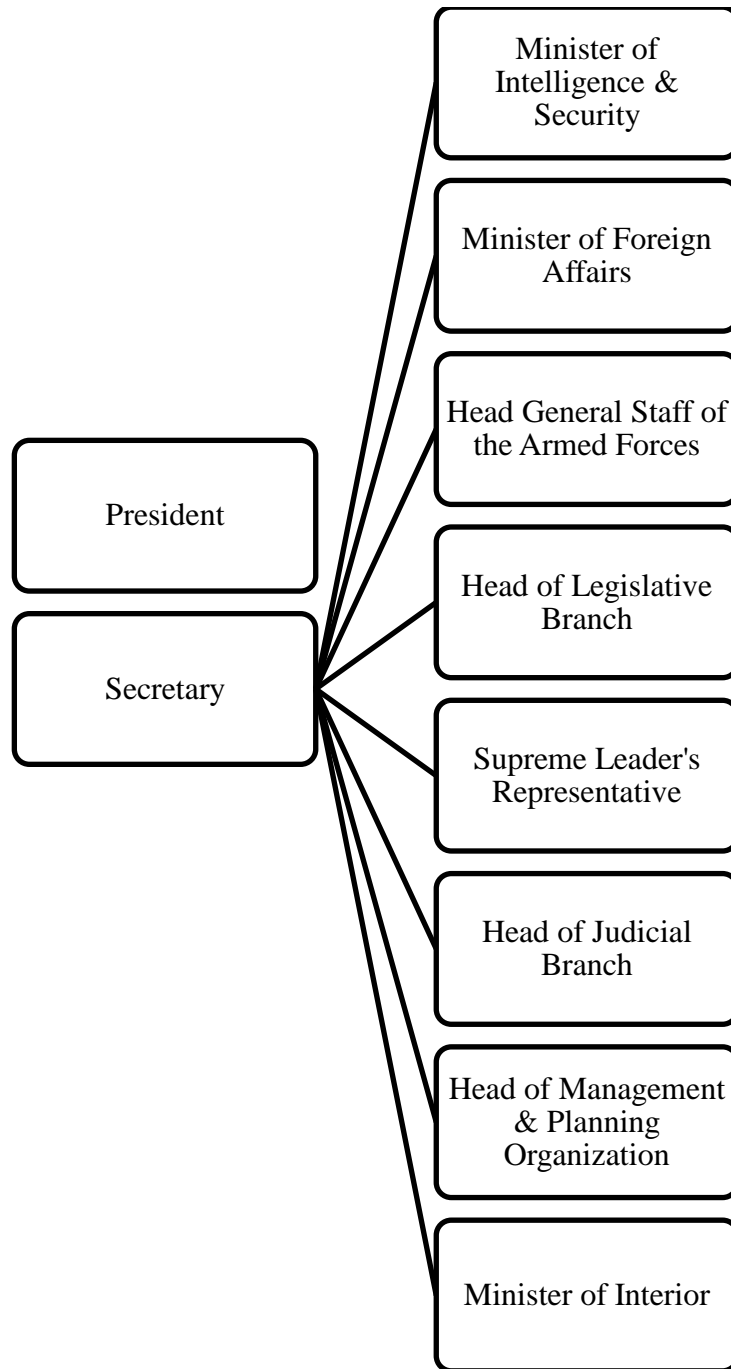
President

Secretary

Minister of Intelligence & Security

Minister of Foreign Affairs

Head General Staff of the Armed Forces

Head of Legislative Branch

Supreme Leader's Representative

Head of Judicial Branch

Head of Management & Planning Organization

Minister of Interior